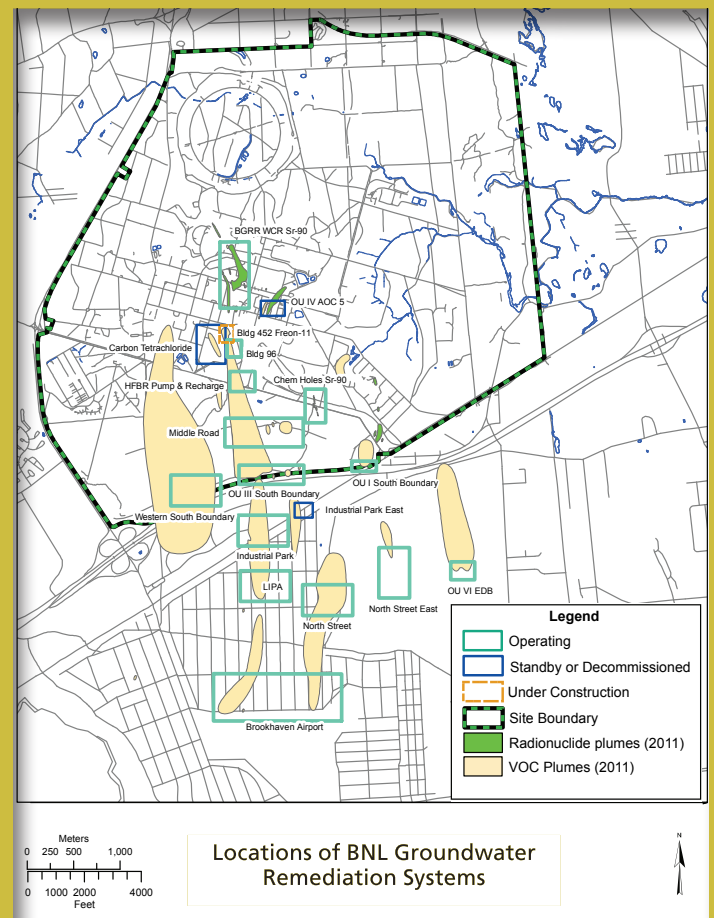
BGRR WCR Sr-90
OU IV AOC 5
Bldg 452 Freon-11
Carbon Tetrachloride
Bldg 96
HFBR Pump & Recharge
Chem Holes Sr-90
Middle Road
OU III South Boundary
OU I South Boundary
Western South Boundary
Industrial Park East
Industrial Park
LIPA
North Street
North Street East
OU VI EDB
Brookhaven Airport

Legend
Operating
Standby or Decommissioned
Under Construction
Site Boundary
Radionuclide plumes (2011)
VOC Plumes (2011)

Meters
0 250 500 1,000
0 1000 2000 4000
Feet

Locations of BNL Groundwater Remediation Systems

N